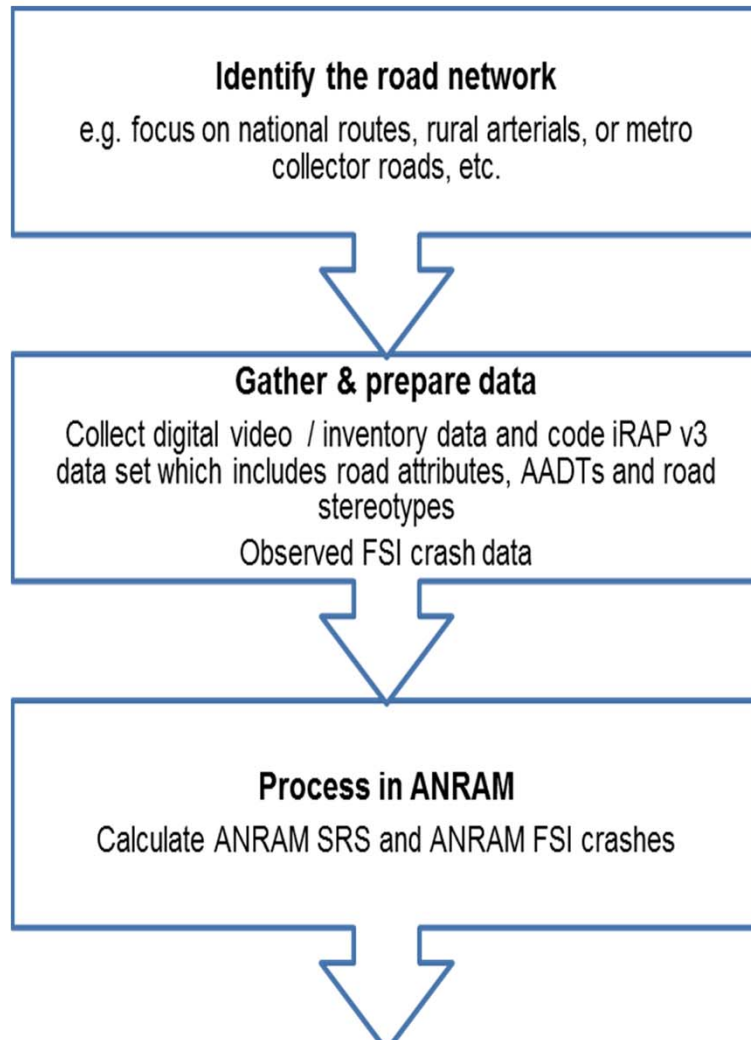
Identify the road network

e.g. focus on national routes, rural arterials, or metro collector roads, etc.

Gather & prepare data

Collect digital video / inventory data and code iRAP v3 data set which includes road attributes, AADTs and road stereotypes

Observed FSI crash data

Process in ANRAM

Calculate ANRAM SRS and ANRAM FSI crashes